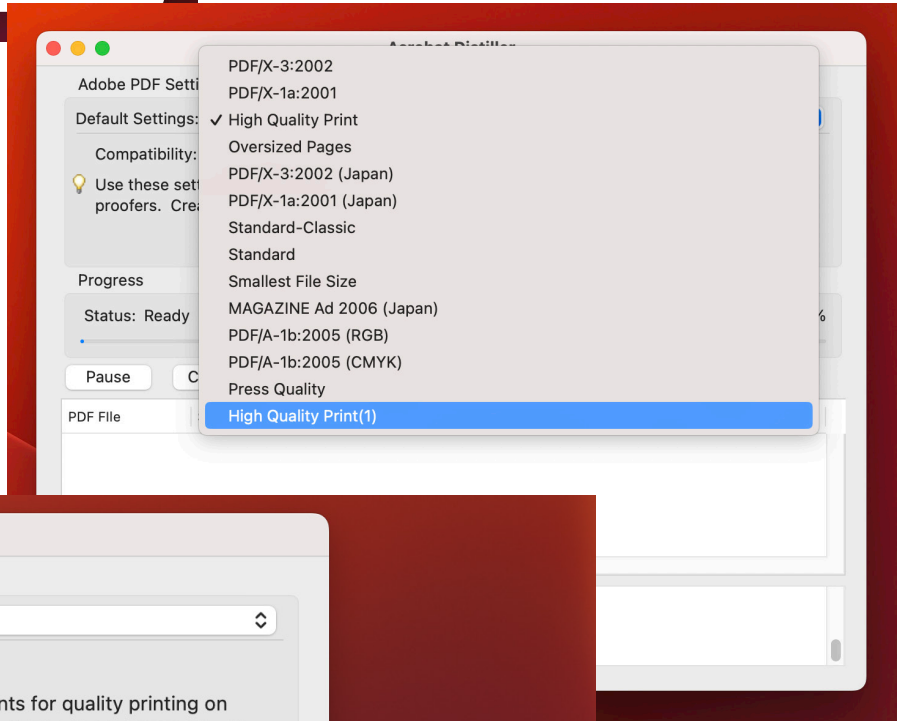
Acrobat Distiller

Adobe PDF Setti

Default Settings:

Compatibility:

Use these sett proofers. Cre

Progress

Status: Ready

%

Pause

C

PDF File

PDF/X-3:2002
PDF/X-1a:2001
✓ High Quality Print
Oversized Pages
PDF/X-3:2002 (Japan)
PDF/X-1a:2001 (Japan)
Standard-Classic
Standard
Smallest File Size
MAGAZINE Ad 2006 (Japan)
PDF/A-1b:2005 (RGB)
PDF/A-1b:2005 (CMYK)
Press Quality
High Quality Print(1)

nts for quality printing on